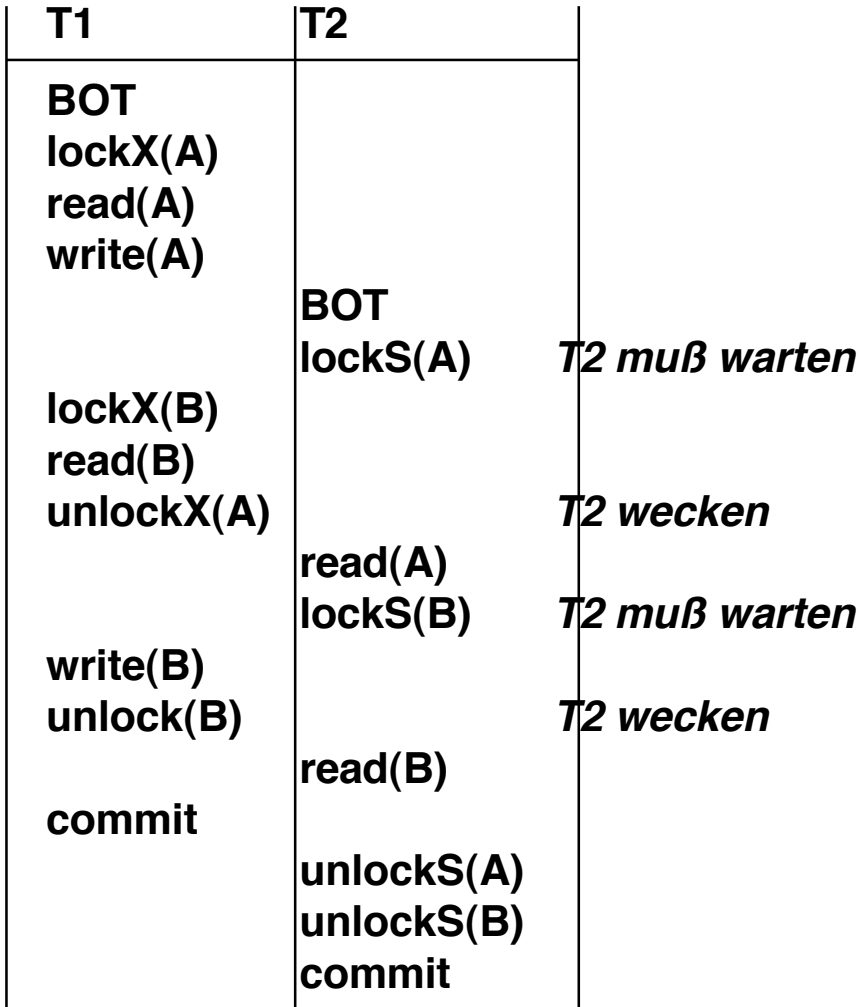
| T1 | T2 | |
|---|---|---|
| BOT | | |
| lockX(A) | | |
| read(A) | | |
| write(A) | | |
| | BOT | |
| | lockS(A) | T2 muß warten |
| lockX(B) | | |
| read(B) | | |
| unlockX(A) | | T2 wecken |
| | read(A) | |
| | lockS(B) | T2 muß warten |
| write(B) | | |
| unlock(B) | | T2 wecken |
| | read(B) | |
| commit | | |
| | unlockS(A) | |
| | unlockS(B) | |
| | commit | |